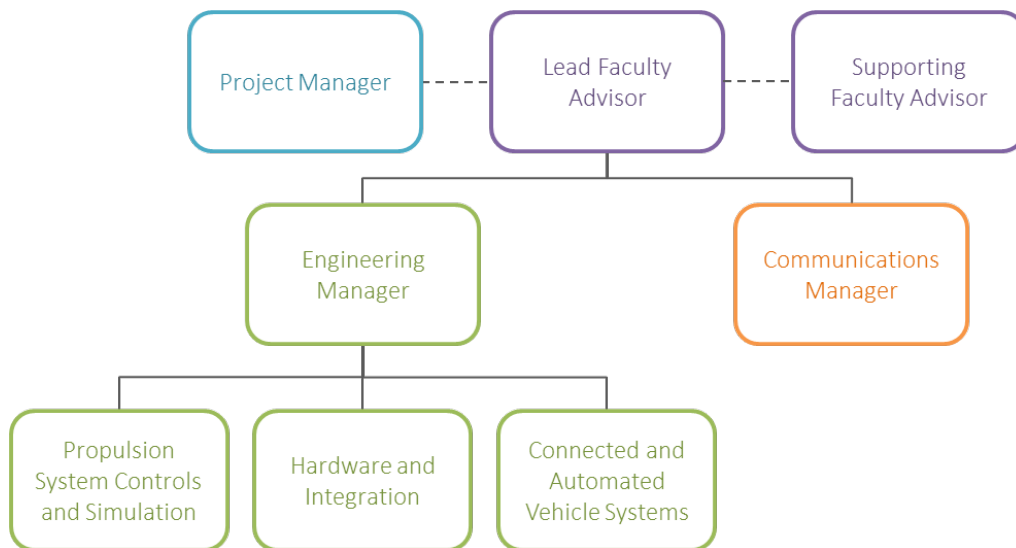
Project Manager

Lead Faculty Advisor

Supporting Faculty Advisor

Engineering Manager

Communications Manager

Propulsion System Controls and Simulation

Hardware and Integration

Connected and Automated Vehicle Systems